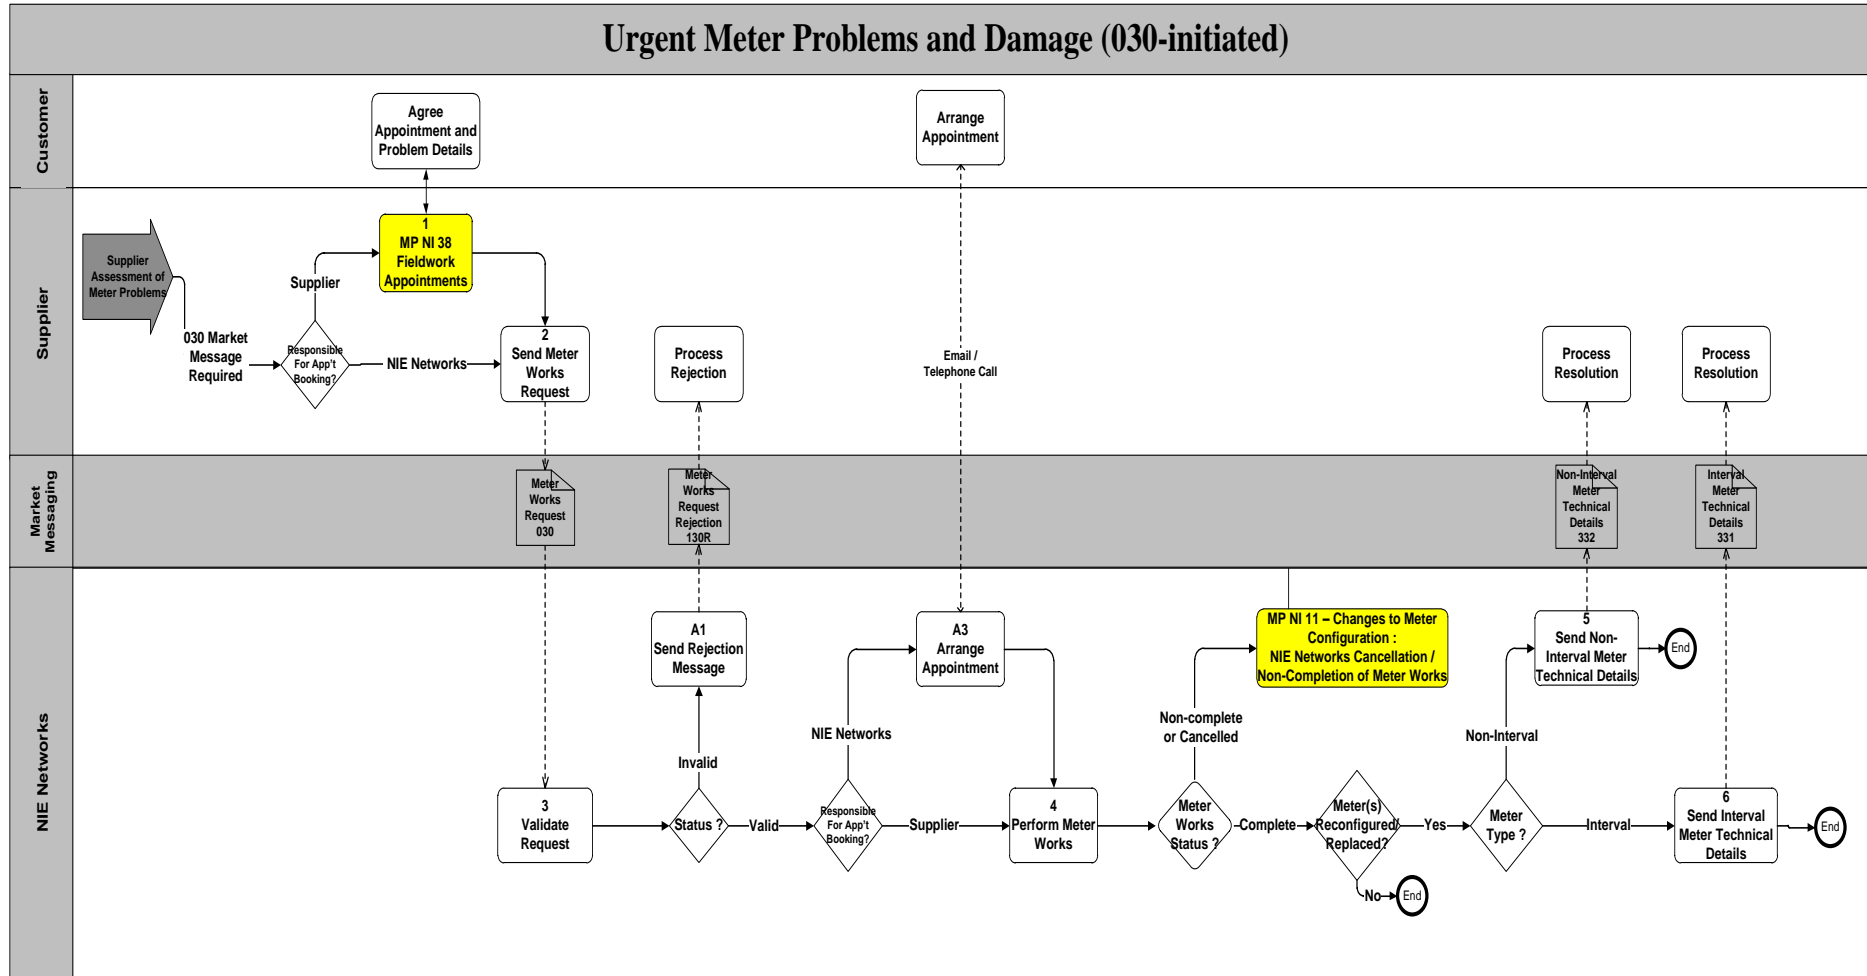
Urgent Meter Problems and Damage (030-initiated)

Customer

Supplier

Market Messaging

NIE Networks

Agree Appointment and Problem Details

Arrange Appointment

Supplier Assessment of Meter Problems

030 Market Message Required

Responsible For App't Booking?

Supplier

1
MP NI 38
Fieldwork Appointments

NIE Networks

2
Send Meter Works Request

Process Rejection

Email / Telephone Call

Process Resolution

Process Resolution

Meter Works Request 030

Meter Works Request Rejection 130R

Non-Interval Meter Technical Details 332

Interval Meter Technical Details 331

A1
Send Rejection Message

A3
Arrange Appointment

MP NI 11 – Changes to Meter Configuration : NIE Networks Cancellation / Non-Completion of Meter Works

5
Send Non-Interval Meter Technical Details

End

Invalid

NIE Networks

Non-complete or Cancelled

Non-Interval

3
Validate Request

Status ?

Valid

Responsible For App't Booking?

Supplier

4
Perform Meter Works

Meter Works Status ?

Complete

Meter(s) Reconfigured/ Replaced?

Yes

Meter Type ?

Interval

6
Send Interval Meter Technical Details

End

No

End